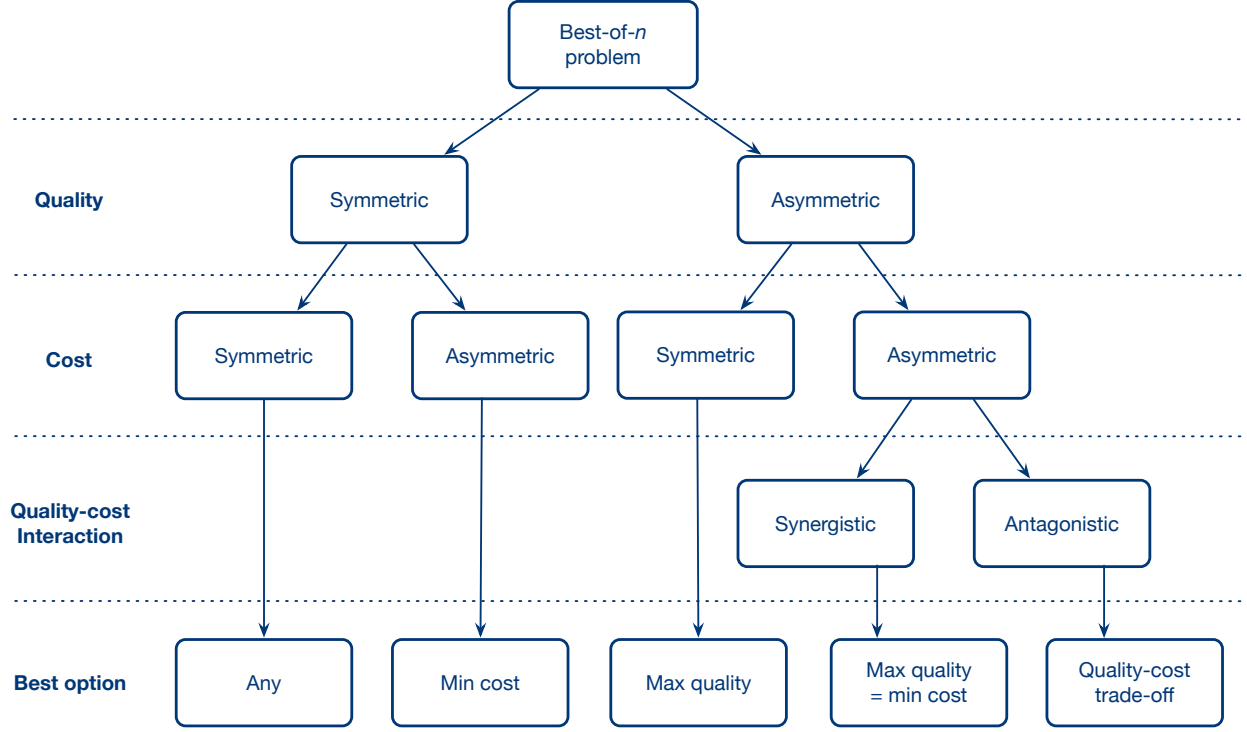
Best-of-$n$ problem

Quality

Symmetric

Asymmetric

Cost

Symmetric

Asymmetric

Symmetric

Asymmetric

Quality-cost Interaction

Synergistic

Antagonistic

Best option

Any

Min cost

Max quality

Max quality = min cost

Quality-cost trade-off